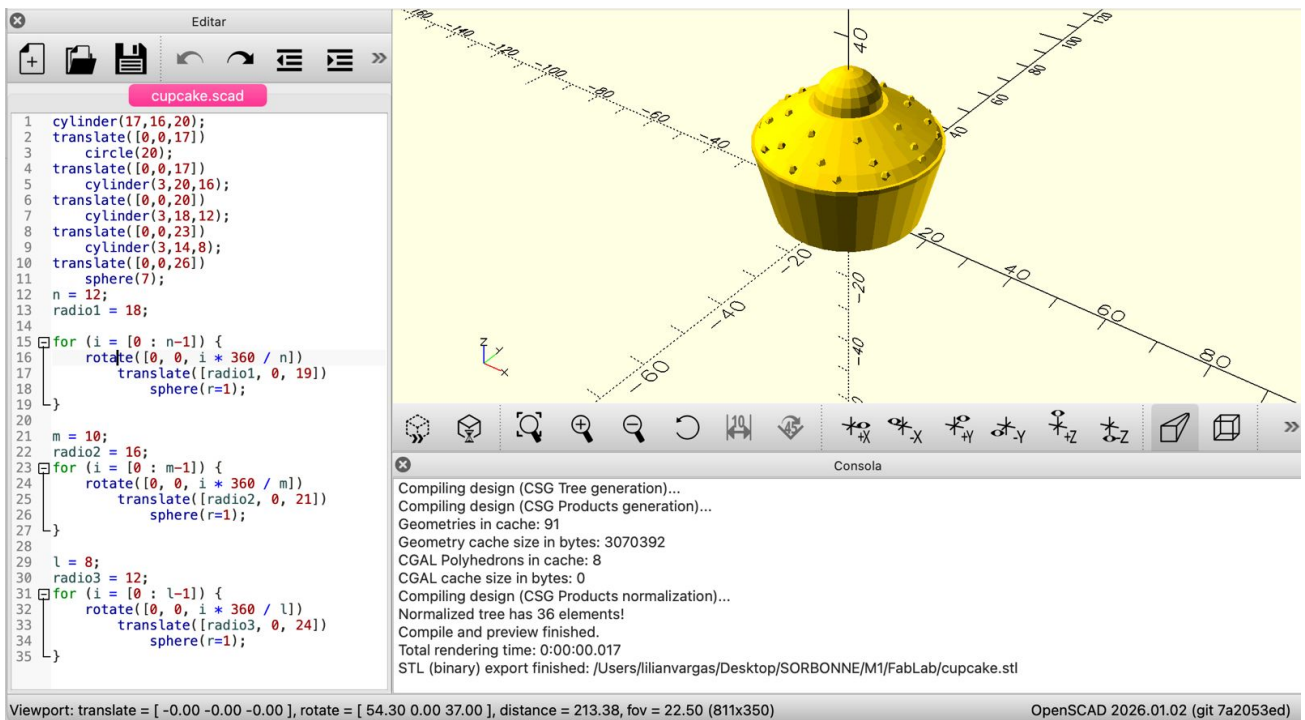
Editar

cupcake.scad

1 cylinder(17,16,20);
2 translate([0,0,17])
3 circle(20);
4 translate([0,0,17])
5 cylinder(3,20,16);
6 translate([0,0,20])
7 cylinder(3,18,12);
8 translate([0,0,23])
9 cylinder(3,14,8);
10 translate([0,0,26])
11 sphere(7);
12 n = 12;
13 radio1 = 18;
14
15 for (i = [0 : n-1]) {
16 rotate([0, 0, i * 360 / n])
17 translate([radio1, 0, 19])
18 sphere(r=1);
19 }
20
21 m = 10;
22 radio2 = 16;
23 for (i = [0 : m-1]) {
24 rotate([0, 0, i * 360 / m])
25 translate([radio2, 0, 21])
26 sphere(r=1);
27 }
28
29 l = 8;
30 radio3 = 12;
31 for (i = [0 : l-1]) {
32 rotate([0, 0, i * 360 / l])
33 translate([radio3, 0, 24])
34 sphere(r=1);
35 }

-160 -140 -120 -100 -80 -60 -40 -20 20 40 60 80 100 120 40 20 -20 -40 -60 20 40 60 80

Consola

Compiling design (CSG Tree generation)...
Compiling design (CSG Products generation)...
Geometries in cache: 91
Geometry cache size in bytes: 3070392
CGAL Polyhedrons in cache: 8
CGAL cache size in bytes: 0
Compiling design (CSG Products normalization)...
Normalized tree has 36 elements!
Compile and preview finished.
Total rendering time: 0:00:00.017
STL (binary) export finished: /Users/lilianvargas/Desktop/SORBONNE/M1/FabLab/cupcake.stl

Viewport: translate = [ -0.00 -0.00 -0.00 ], rotate = [ 54.30 0.00 37.00 ], distance = 213.38, fov = 22.50 (811x350)
OpenSCAD 2026.01.02 (git 7a2053ed)